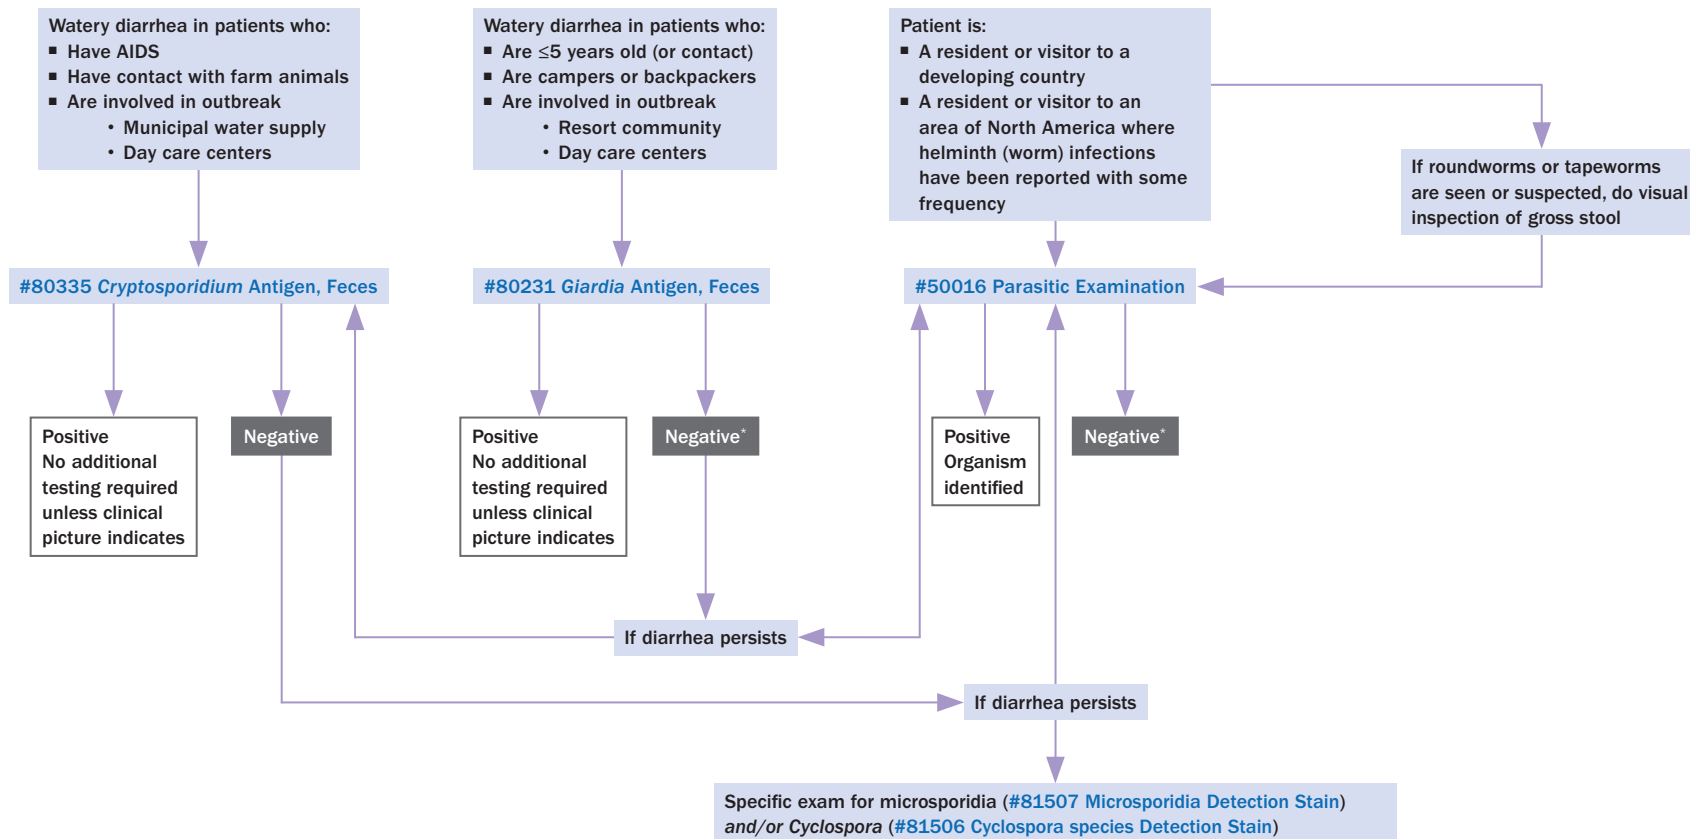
Watery diarrhea in patients who:
- Have AIDS
- Have contact with farm animals
- Are involved in outbreak
  - Municipal water supply
  - Day care centers

Watery diarrhea in patients who:
- Are $\leq$5 years old (or contact)
- Are campers or backpackers
- Are involved in outbreak
  - Resort community
  - Day care centers

Patient is:
- A resident or visitor to a developing country
- A resident or visitor to an area of North America where helminth (worm) infections have been reported with some frequency

If roundworms or tapeworms are seen or suspected, do visual inspection of gross stool

#80335 *Cryptosporidium* Antigen, Feces

#80231 *Giardia* Antigen, Feces

#50016 Parasitic Examination

Positive
No additional testing required unless clinical picture indicates

Negative

Positive
No additional testing required unless clinical picture indicates

Negative*

Positive
Organism identified

Negative*

If diarrhea persists

If diarrhea persists

Specific exam for microsporidia (#81507 Microsporidia Detection Stain) *and/or Cyclospora* (#81506 Cyclospora species Detection Stain)